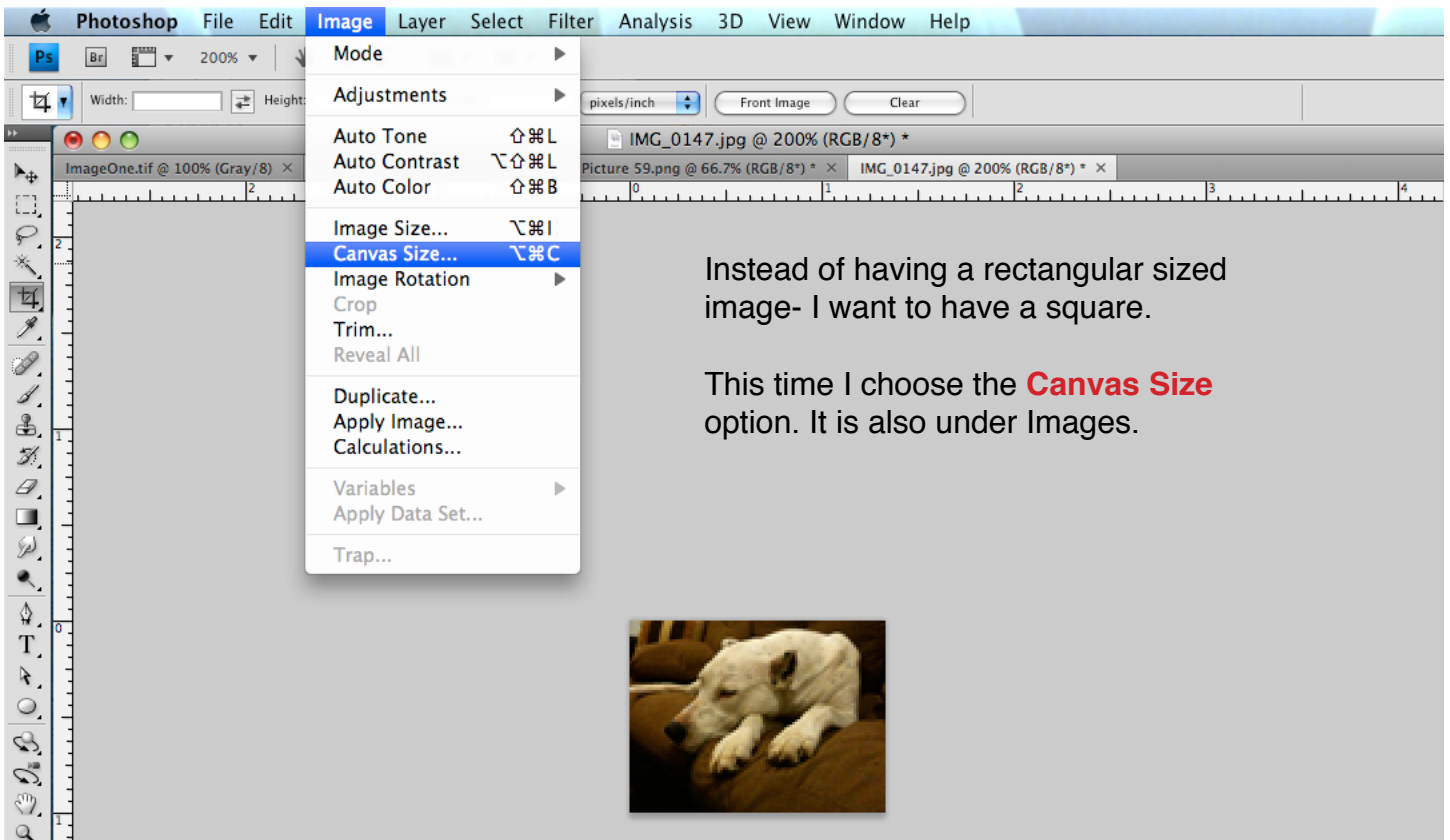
Photoshop File Edit Image Layer Select Filter Analysis 3D View Window Help

Ps Br 200%

Width: Height: pixels/inch Front Image Clear

IMG_0147.jpg @ 200% (RGB/8*) *

ImageOne.tif @ 100% (Gray/8) × Picture 59.png @ 66.7% (RGB/8*) * × IMG_0147.jpg @ 200% (RGB/8*) * ×

Mode
Adjustments
Auto Tone ⇧⌘L
Auto Contrast ⌥⇧⌘L
Auto Color ⇧⌘B
Image Size... ⌥⌘I
Canvas Size... ⌥⌘C
Image Rotation
Crop
Trim...
Reveal All
Duplicate...
Apply Image...
Calculations...
Variables
Apply Data Set...
Trap...

Instead of having a rectangular sized image- I want to have a square.

This time I choose the Canvas Size option. It is also under Images.